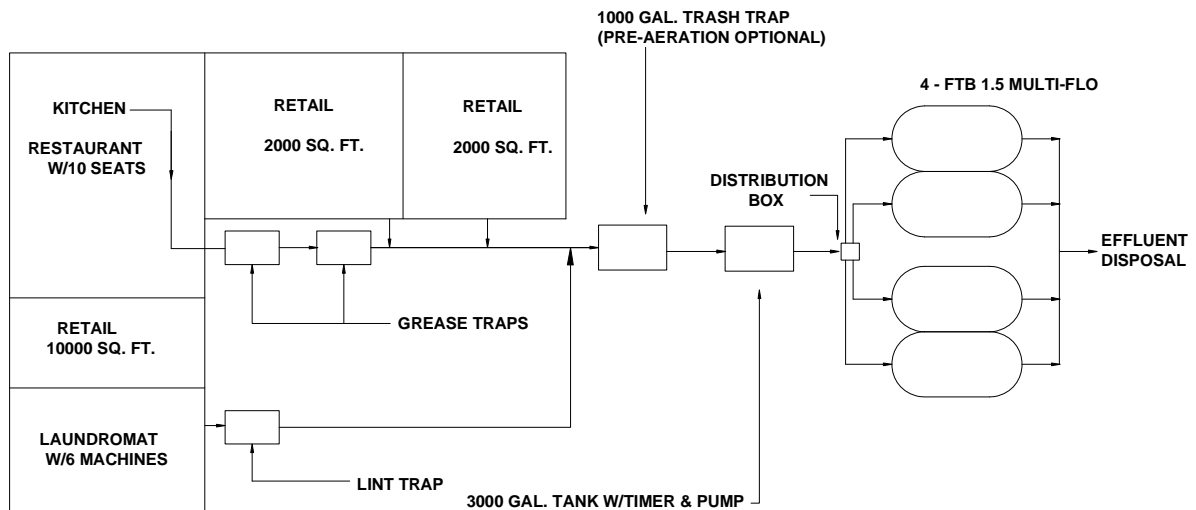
1000 GAL. TRASH TRAP
(PRE-AERATION OPTIONAL)

4 - FTB 1.5 MULTI-FLO

KITCHEN

RESTAURANT
W/10 SEATS

RETAIL
2000 SQ. FT.

RETAIL
2000 SQ. FT.

DISTRIBUTION
BOX

EFFLUENT
DISPOSAL

GREASE TRAPS

RETAIL
10000 SQ. FT.

LAUNDROMAT
W/6 MACHINES

LINT TRAP

3000 GAL. TANK W/TIMER & PUMP